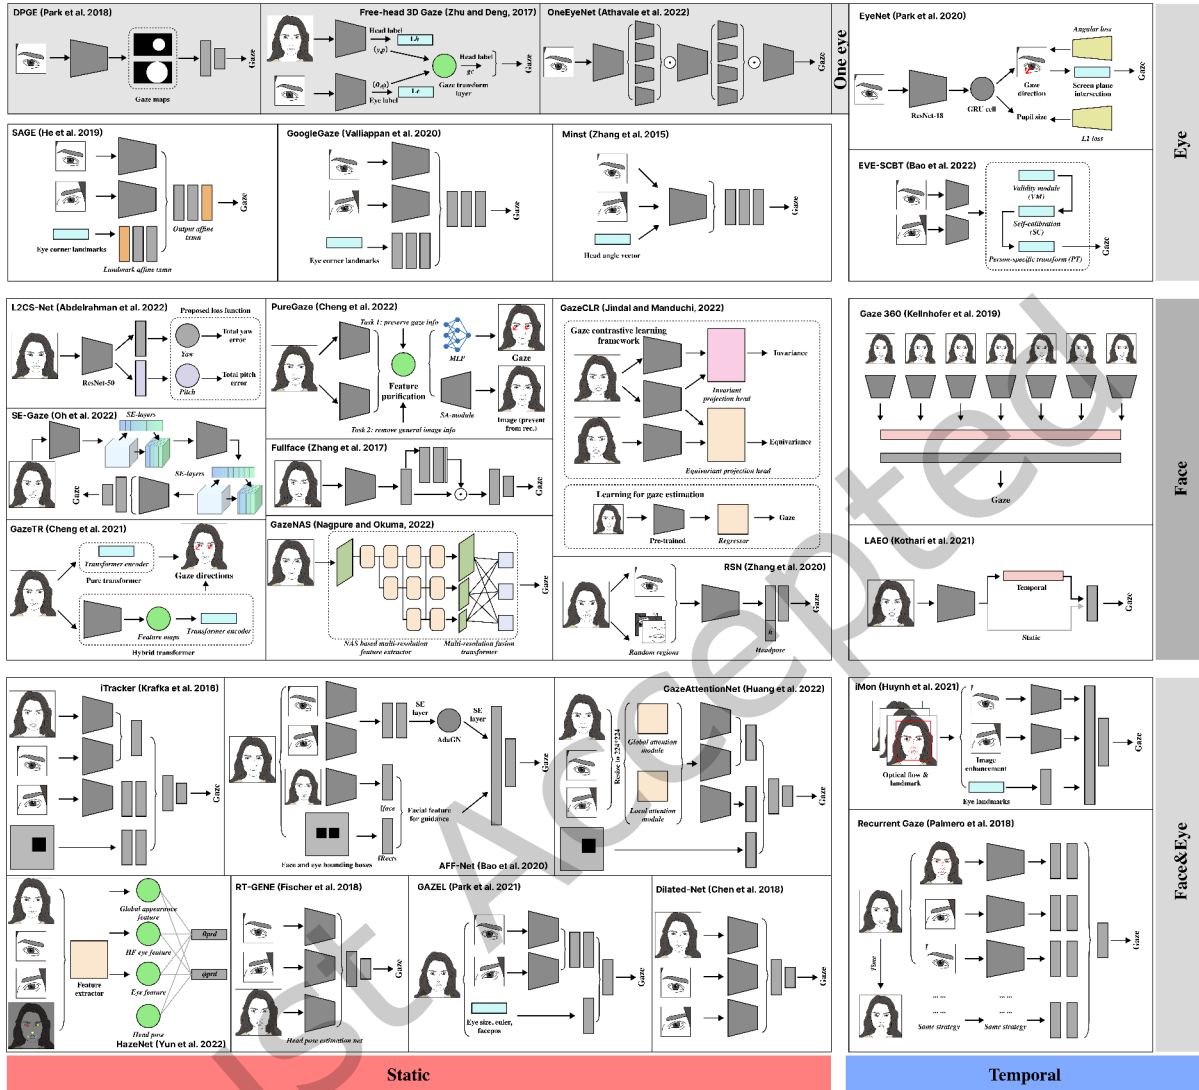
DPGE (Park et al. 2018)

Gaze maps

Gaze

Free-head 3D Gaze (Zhu and Deng, 2017)

Head label

$L_h$

$(\gamma,\rho)$

$(\theta,\varphi)$

Eye label

$L_e$

Head label

$g_t$

Gaze transform layer

Gaze

OneEyeNet (Athavale et al. 2022)

Gaze

One eye

EyeNet (Park et al. 2020)

Angular loss

Gaze direction

Screen plane intersection

Gaze

ResNet-18

GRU cell

Pupil size

L1 loss

Eye

SAGE (He et al. 2019)

Eye corner landmarks

Landmark affine trans

Output affine trans

Gaze

GoogleGaze (Valliappan et al. 2020)

Eye corner landmarks

Gaze

Minst (Zhang et al. 2015)

Head angle vector

Gaze

EVE-SCBT (Bao et al. 2022)

Validity module (VM)

Self-calibration (SC)

Person-specific transform (PT)

Gaze

L2CS-Net (Abdelrahman et al. 2022)

ResNet-50

Proposed loss function

Yaw

Total yaw error

Pitch

Total pitch error

PureGaze (Cheng et al. 2022)

Task 1: preserve gaze info

MLP

Gaze

Feature purification

SA-module

Image (prevent from rec.)

Task 2: remove general image info

GazeCLR (Jindal and Manduchi, 2022)

Gaze contrastive learning framework

Invariance

Invariant projection head

Equivariance

Equivariant projection head

Learning for gaze estimation

Pre-trained

Regressor

Gaze

Gaze 360 (Kellnhofer et al. 2019)

Gaze

Face

SE-Gaze (Oh et al. 2022)

SE-layers

SE-layers

Gaze

Fullface (Zhang et al. 2017)

Gaze

GazeTR (Cheng et al. 2021)

Transformer encoder

Pure transformer

Gaze directions

Feature maps

Transformer encoder

Hybrid transformer

GazeNAS (Nagpure and Okuma, 2022)

NAS based multi-resolution feature extractor

Multi-resolution fusion transformer

Gaze

RSN (Zhang et al. 2020)

Random regions

Headpose

Gaze

LAEO (Kothari et al. 2021)

Temporal

Static

Gaze

iTracker (Krafka et al. 2018)

Gaze

SE layer

AdaGN

SE layer

Gaze

Ifaces

Facial feature for guidance

IReyes

Face and eye bounding boxes

AFF-Net (Bao et al. 2020)

GazeAttentionNet (Huang et al. 2022)

Resize to 224*224

Global attention module

Local attention module

Gaze

iMon (Huynh et al. 2021)

Optical flow & landmark

Image enhancement

Eye landmarks

Gaze

Recurrent Gaze (Palmero et al. 2018)

Flow

Same strategy

Same strategy

Gaze

Face&Eye

Global appearance feature

HF eye feature

Eye feature

Head pose

Feature extractor

$\hat{g}_{pred}$

$g_{pred}$

HazeNet (Yun et al. 2022)

RT-GENE (Fischer et al. 2018)

Head pose estimation net

Gaze

GAZEL (Park et al. 2021)

Eye size, euler, facepos

Gaze

Dilated-Net (Chen et al. 2018)

Gaze

Static

Temporal

Just Accepted